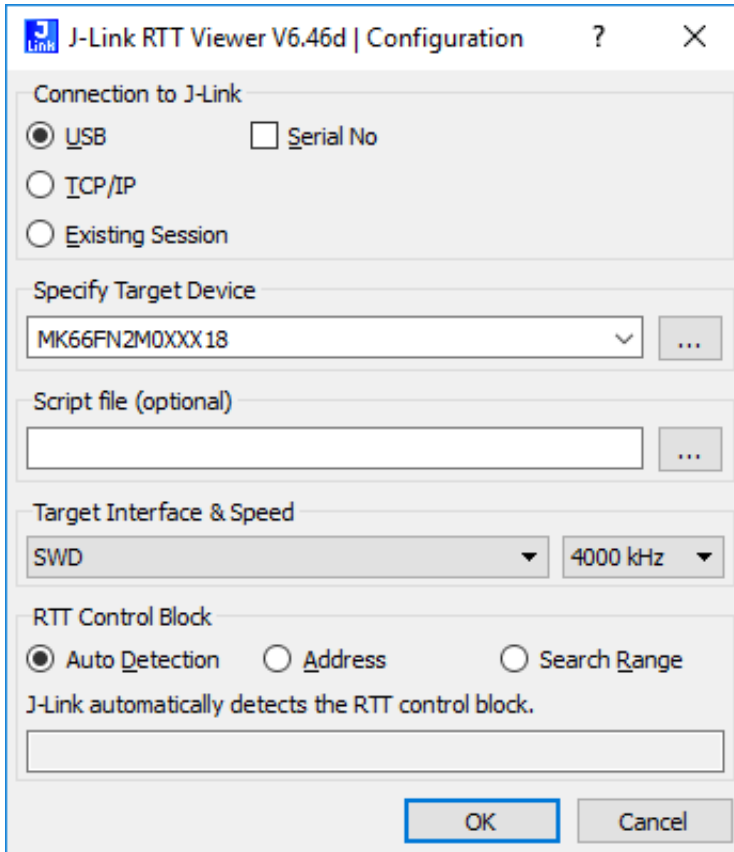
J
Link
J-Link RTT Viewer V6.46d | Configuration ? ✕

Connection to J-Link

USB

Serial No

TCP/IP

Existing Session

Specify Target Device

MK66FN2M0XXX18

...

Script file (optional)

...

Target Interface & Speed

SWD

4000 kHz

RTT Control Block

Auto Detection

Address

Search Range

J-Link automatically detects the RTT control block.

OK

Cancel